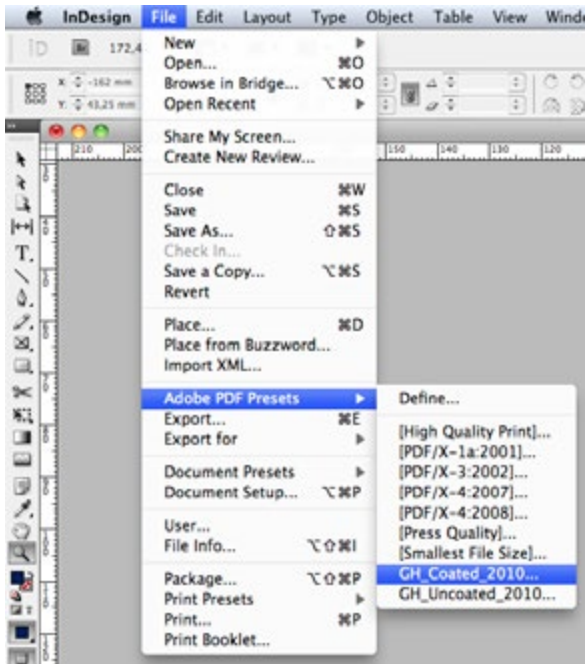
InDesign File Edit Layout Type Object Table View Winde

172,4

X: -162 mm
Y: 43,25 mm

210 200 150 140 130 120

New ▸
Open... ⌘O
Browse in Bridge... ⌥⌘O
Open Recent ▸

Share My Screen...
Create New Review...

Close ⌘W
Save ⌘S
Save As... ⇧⌘S
Check In...
Save a Copy... ⌥⌘S
Revert

Place... ⌘D
Place from Buzzword...
Import XML...

Adobe PDF Presets ▸
Export... ⌘E
Export for ▸

Document Presets ▸
Document Setup... ⌥⌘P

User...
File Info... ⌥⇧⌘I

Package... ⌥⇧⌘P
Print Presets ▸
Print... ⌘P
Print Booklet...

Define...

[High Quality Print]...
[PDF/X-1a:2001]...
[PDF/X-3:2002]...
[PDF/X-4:2007]...
[PDF/X-4:2008]...
[Press Quality]...
[Smallest File Size]...
GH_Coated_2010...
GH_Uncoated_2010...